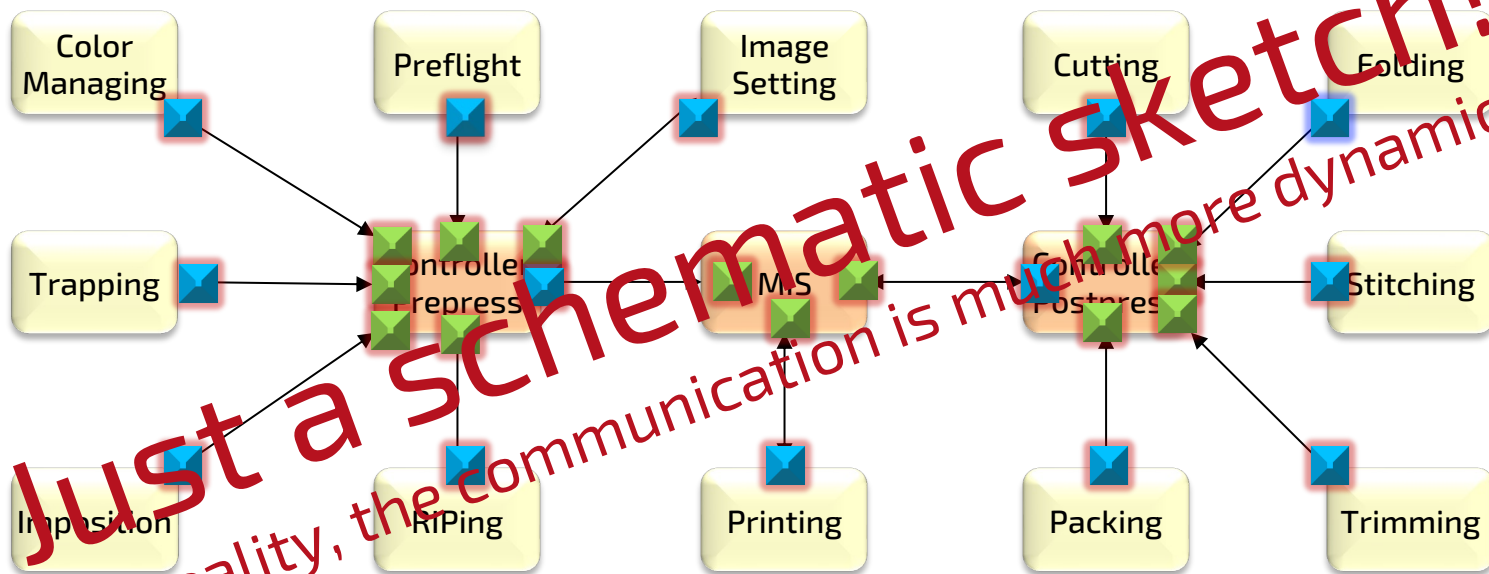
Color Managing

Preflight

Image Setting

Cutting

Folding

Trapping

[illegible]ontroller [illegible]repress

MIS

Controller Postpress

Stitching

Imposition

RIPing

Printing

Packing

Trimming

Just a schematic sketch!

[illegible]eality, the communication is much more dynamic